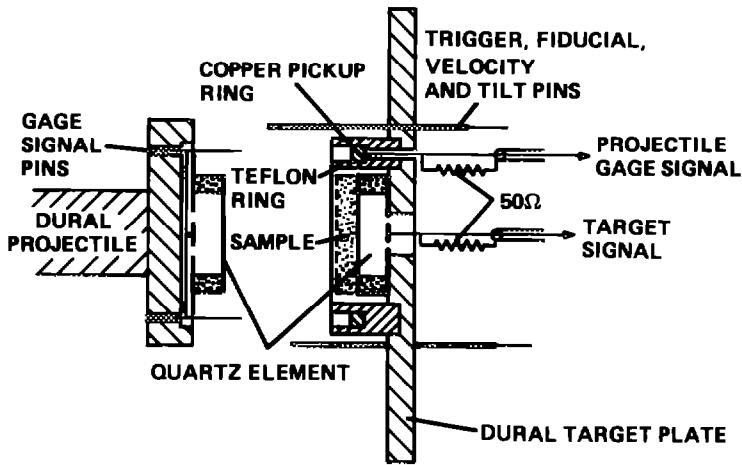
TRIGGER, FIDUCIAL, VELOCITY AND TILT PINS

COPPER PICKUP RING

GAGE SIGNAL PINS

TEFLON RING

PROJECTILE GAGE SIGNAL

$50\Omega$

DURAL PROJECTILE

SAMPLE

TARGET SIGNAL

QUARTZ ELEMENT

DURAL TARGET PLATE